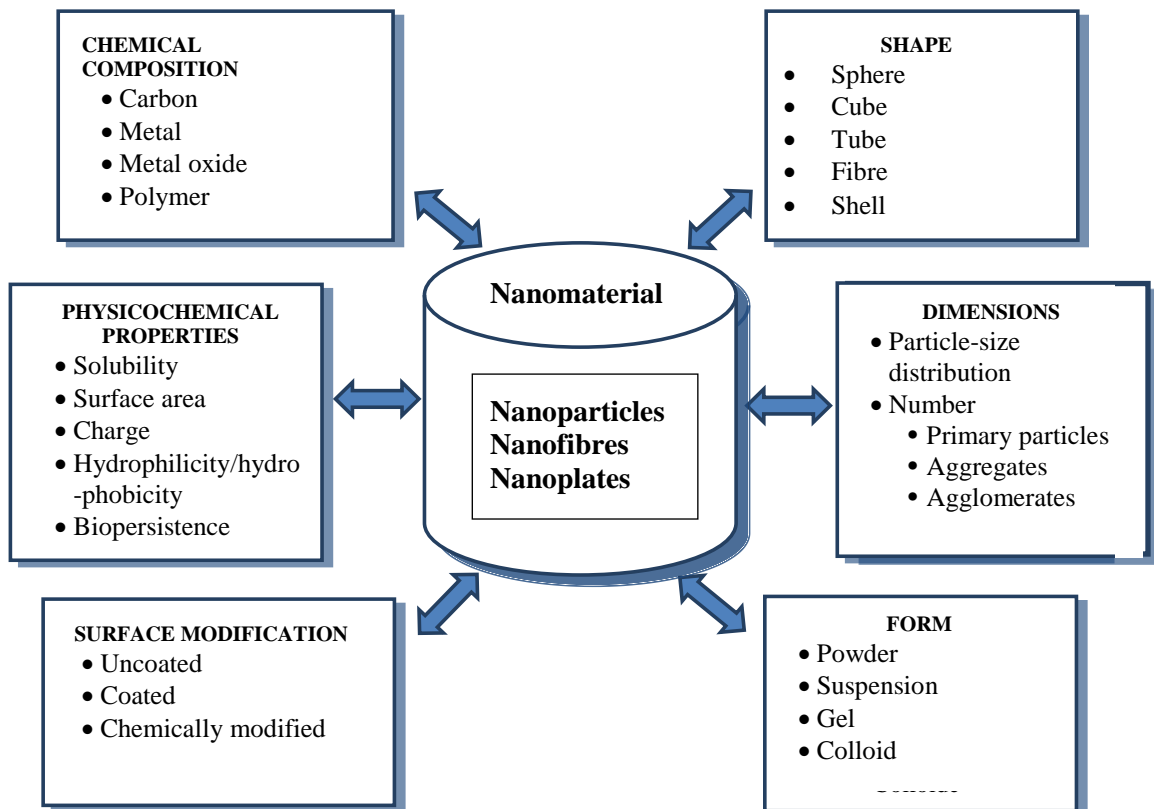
CHEMICAL COMPOSITION
• Carbon
• Metal
• Metal oxide
• Polymer

SHAPE
• Sphere
• Cube
• Tube
• Fibre
• Shell

Nanomaterial

Nanoparticles
Nanofibres
Nanoplates

PHYSICOCHEMICAL PROPERTIES
• Solubility
• Surface area
• Charge
• Hydrophilicity/hydro-phobicity
• Biopersistence

DIMENSIONS
• Particle-size distribution
• Number
  • Primary particles
  • Aggregates
  • Agglomerates

SURFACE MODIFICATION
• Uncoated
• Coated
• Chemically modified

FORM
• Powder
• Suspension
• Gel
• Colloid
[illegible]